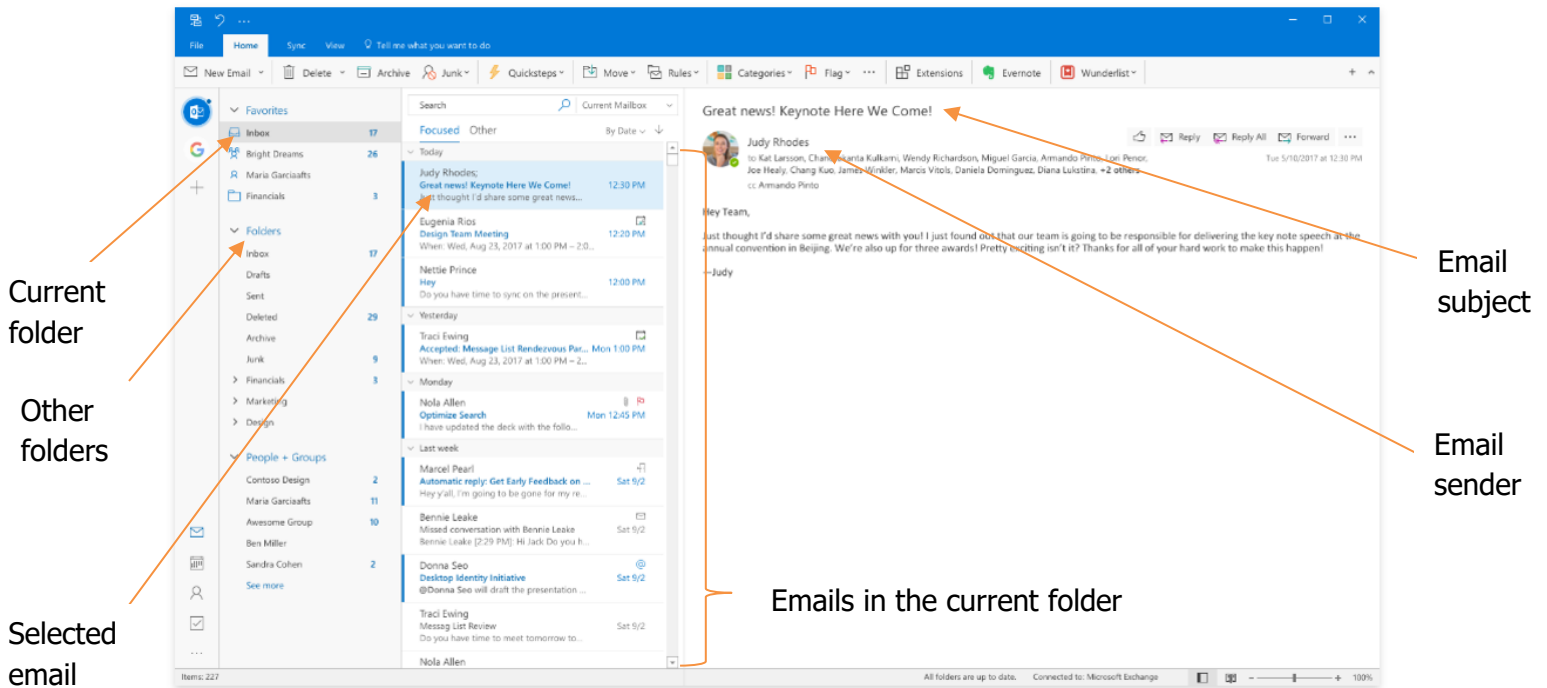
File Home Sync View Tell me what you want to do

New Email Delete Archive Junk Quicksteps Move Rules Categories Flag ··· Extensions Evernote Wunderlist

Favorites
Inbox 17
Bright Dreams 26
Maria Garciaafts
Financials 3

Folders
Inbox 17
Drafts
Sent
Deleted 29
Archive
Junk 9
Financials 3
Marketing
Design

People + Groups
Contoso Design 2
Maria Garciaafts 11
Awesome Group 10
Ben Miller
Sandra Cohen 2
See more

Search Current Mailbox
Focused Other By Date

Today
Judy Rhodes;
Great news! Keynote Here We Come! 12:30 PM
Just thought I'd share some great news...

Eugenia Rios
Design Team Meeting 12:20 PM
When: Wed, Aug 23, 2017 at 1:00 PM – 2:...

Nettie Prince
Hey 12:00 PM
Do you have time to sync on the present...

Yesterday
Traci Ewing
Accepted: Message List Rendezvous Par... Mon 1:00 PM
When: Wed, Aug 23, 2017 at 1:00 PM – 2...

Monday
Nola Allen
Optimize Search Mon 12:45 PM
I have updated the deck with the follo...

Last week
Marcel Pearl
Automatic reply: Get Early Feedback on ... Sat 9/2
Hey y'all, I'm going to be gone for my re...

Bennie Leake
Missed conversation with Bennie Leake Sat 9/2
Bennie Leake [2:29 PM]: Hi Jack Do you h...

Donna Seo
Desktop Identity Initiative Sat 9/2
@Donna Seo will draft the presentation ...

Traci Ewing
Messag List Review Sat 9/2
Do you have time to meet tomorrow to...

Nola Allen

Great news! Keynote Here We Come!

Judy Rhodes
Reply Reply All Forward ···
to Kat Larsson, Chandrakanta Kulkarni, Wendy Richardson, Miguel Garcia, Armando Pinto, Lori Penor, Joe Healy, Chang Kuo, James Winkler, Marcis Vitols, Daniela Dominguez, Diana Lukstina, +2 others
Tue 5/10/2017 at 12:30 PM
cc Armando Pinto

Hey Team,

Just thought I'd share some great news with you! I just found out that our team is going to be responsible for delivering the key note speech at the annual convention in Beijing. We're also up for three awards! Pretty exciting isn't it? Thanks for all of your hard work to make this happen!

--Judy

Items: 227 All folders are up to date. Connected to: Microsoft Exchange 100%

Current folder

Other folders

Selected email

Emails in the current folder

Email subject

Email sender